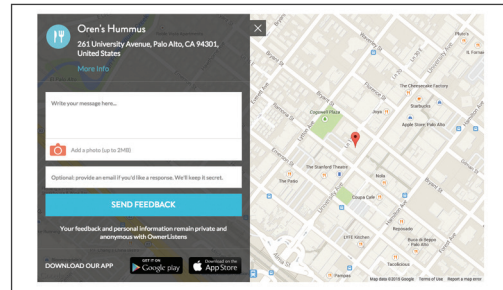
Oren's Hummus
261 University Avenue, Palo Alto, CA 94301, United States
More Info

Write your message here...

Add a photo (up to 2MB)

Optional: provide an email if you'd like a response. We'll keep it secret.

SEND FEEDBACK

Your feedback and personal information remain private and anonymous with OwnerListens

DOWNLOAD OUR APP
GET IT ON Google play
Download on the App Store

×

Pluto's
The Cheesecake Factory
Starbucks
Joya
Apple Store Palo Alto
Cogswell Plaza
The Stanford Theatre
Nola
The Patio
Coupa Cafe
LYFE Kitchen
Buca di Beppo Palo Alto
Tacolicious
Pampas
Map data ©2015 Google Terms of Use Report a map error